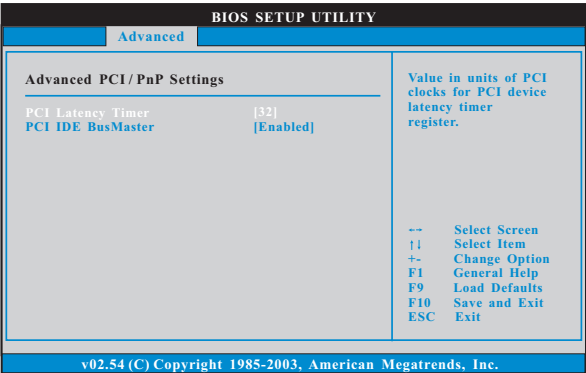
BIOS SETUP UTILITY

Advanced

Advanced PCI / PnP Settings

PCI Latency Timer [32]
PCI IDE BusMaster [Enabled]

Value in units of PCI clocks for PCI device latency timer register.

←→ Select Screen
↑↓ Select Item
+- Change Option
F1 General Help
F9 Load Defaults
F10 Save and Exit
ESC Exit

v02.54 (C) Copyright 1985-2003, American Megatrends, Inc.